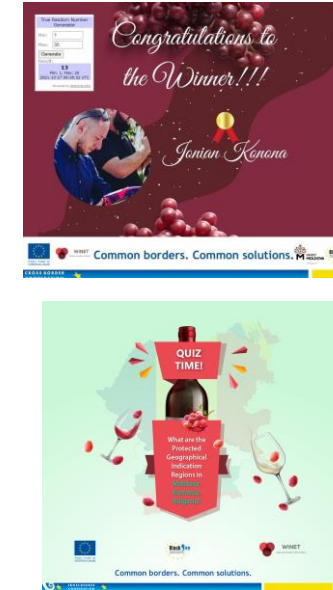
True Random Number Generator
Min: 1
Max: 20
Generate
Result:
13
Min: 1, Max: 20
2021-10-07 09:28:52 UTC
Powered by RANDOM.ORG

Congratulations to the Winner!!!

Jonian Konona

WINET

Common borders. Common solutions.

CROSS BORDER

QUIZ TIME!

What are the Protected Geographical Indication Regions in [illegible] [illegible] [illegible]

Black Sea

WINET

Common borders. Common solutions.